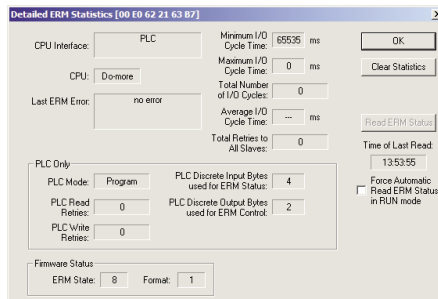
Detailed ERM Statistics [00 E0 62 21 63 87]

CPU Interface: PLC

CPU: Do-more

Last ERM Error: no error

Minimum I/O Cycle Time: 65535 ms

Maximum I/O Cycle Time: 0 ms

Total Number of I/O Cycles: 0

Average I/O Cycle Time: --- ms

Total Retries to All Slaves: 0

OK

Clear Statistics

Read ERM Status

Time of Last Read: 13:53:55

Force Automatic Read ERM Status in RUN mode

PLC Only

PLC Mode: Program

PLC Read Retries: 0

PLC Write Retries: 0

PLC Discrete Input Bytes used for ERM Status: 4

PLC Discrete Output Bytes used for ERM Control: 2

Firmware Status

ERM State: 8 Format: 1